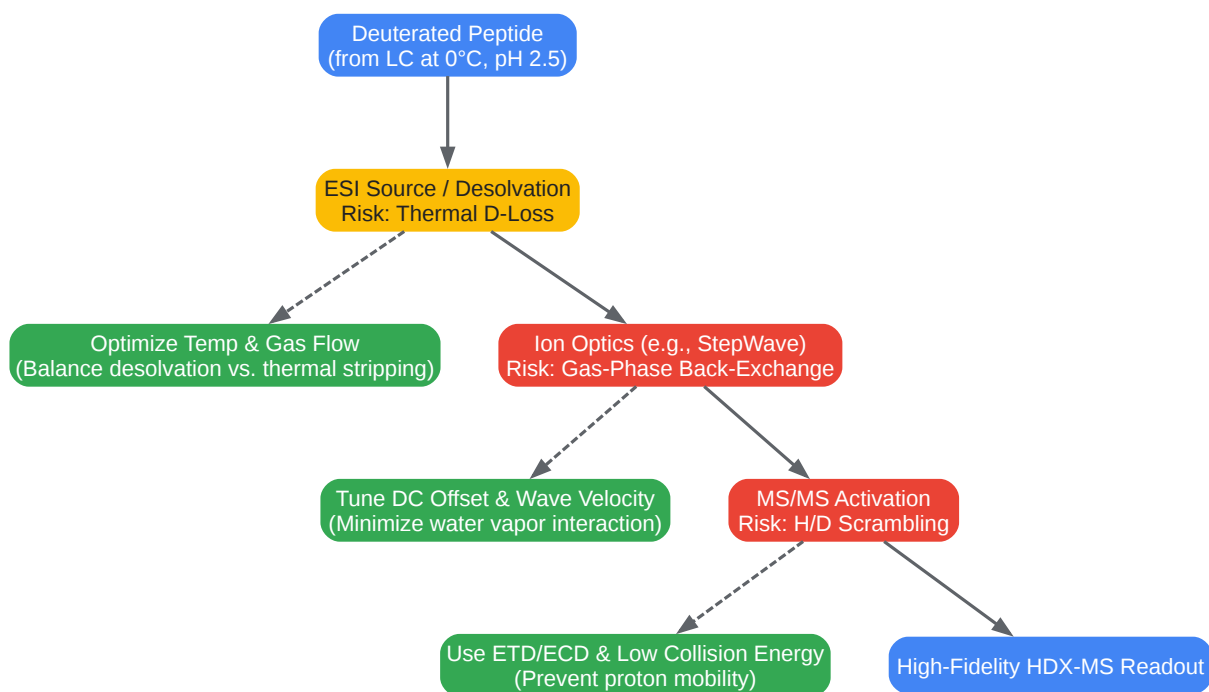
Deuterated Peptide
(from LC at 0°C, pH 2.5)

ESI Source / Desolvation
Risk: Thermal D-Loss

Optimize Temp & Gas Flow
(Balance desolvation vs. thermal stripping)

Ion Optics (e.g., StepWave)
Risk: Gas-Phase Back-Exchange

Tune DC Offset & Wave Velocity
(Minimize water vapor interaction)

MS/MS Activation
Risk: H/D Scrambling

Use ETD/ECD & Low Collision Energy
(Prevent proton mobility)

High-Fidelity HDX-MS Readout